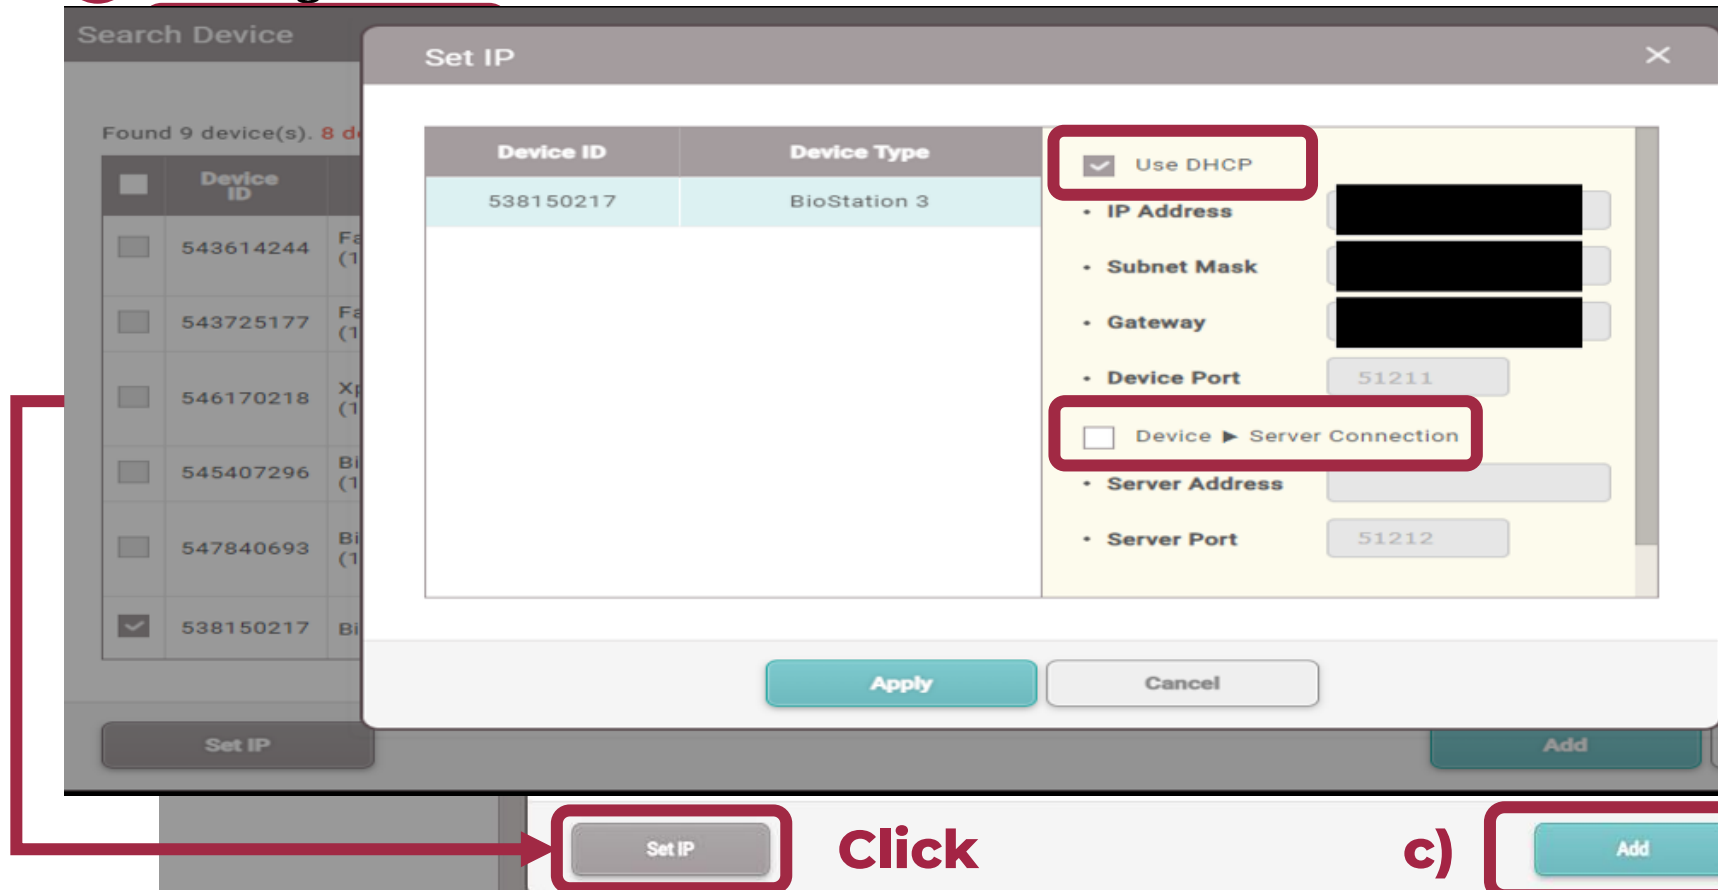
Search Device

Found 9 device(s). 8 d

| | Device ID | |
|---|---|---|
| | 543614244 | Fa (1 |
| | 543725177 | Fa (1 |
| | 546170218 | Xp (1 |
| | 545407296 | Bi (1 |
| | 547840693 | Bi (1 |
| | 538150217 | Bi |

Set IP

Set IP

| Device ID | Device Type |
|---|---|
| 538150217 | BioStation 3 |

Use DHCP

• IP Address

• Subnet Mask

• Gateway

• Device Port 51211

Device ▶ Server Connection

• Server Address

• Server Port 51212

Apply

Cancel

Add

Set IP

Click

c)

Add